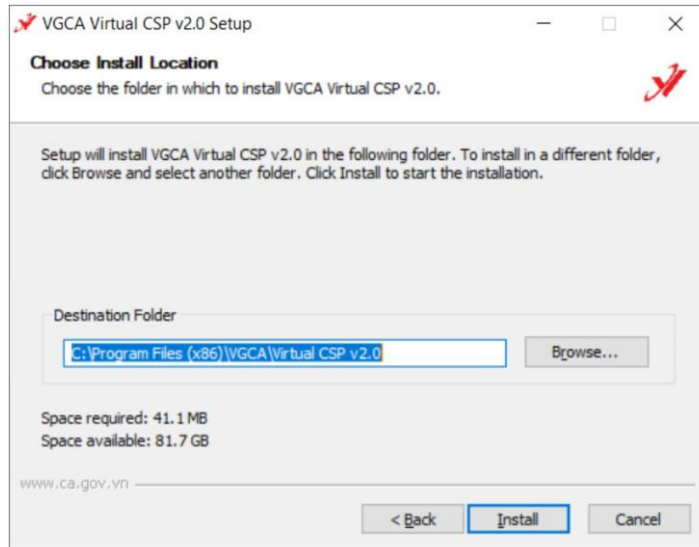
VGCA Virtual CSP v2.0 Setup

Choose Install Location

Choose the folder in which to install VGCA Virtual CSP v2.0.

Setup will install VGCA Virtual CSP v2.0 in the following folder. To install in a different folder, click Browse and select another folder. Click Install to start the installation.

Destination Folder

C:\Program Files (x86)\VGCA\Virtual CSP v2.0

Browse...

Space required: 41.1 MB
Space available: 81.7 GB

www.ca.gov.vn

< Back

Install

Cancel